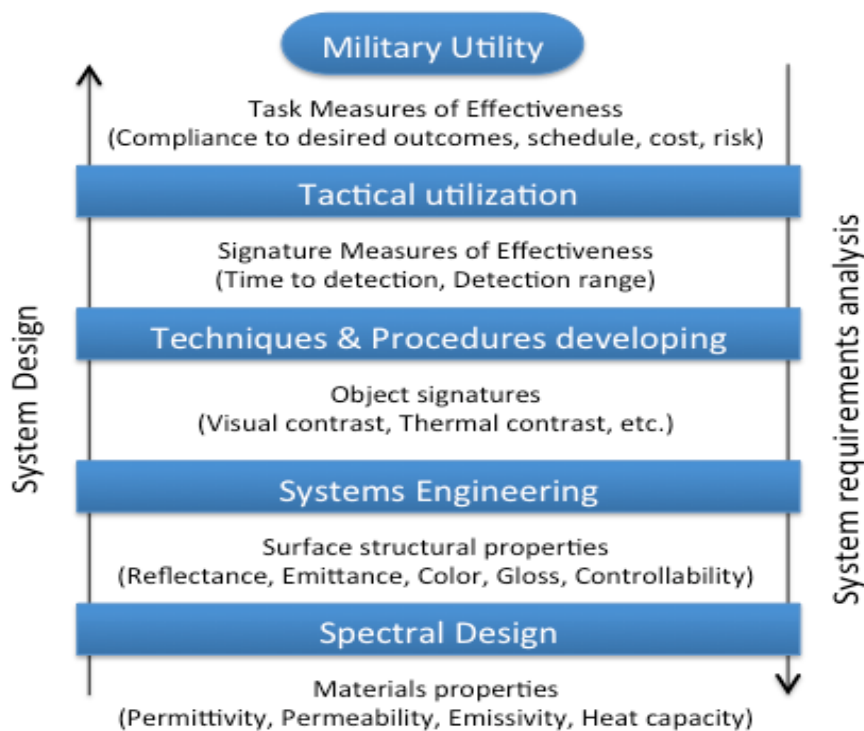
Military Utility

Task Measures of Effectiveness
(Compliance to desired outcomes, schedule, cost, risk)

Tactical utilization

Signature Measures of Effectiveness
(Time to detection, Detection range)

Techniques & Procedures developing

Object signatures
(Visual contrast, Thermal contrast, etc.)

Systems Engineering

Surface structural properties
(Reflectance, Emittance, Color, Gloss, Controllability)

Spectral Design

Materials properties
(Permittivity, Permeability, Emissivity, Heat capacity)

System Design

System requirements analysis